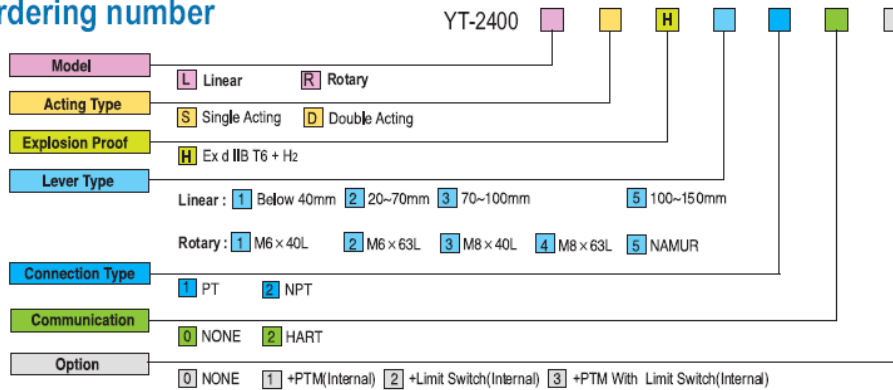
rdering number

YT-2400 H

Model
L Linear R Rotary

Acting Type
S Single Acting D Double Acting

Explosion Proof
H Ex d IIB T6 + $H_2$

Lever Type
Linear : 1 Below 40mm 2 20~70mm 3 70~100mm 5 100~150mm

Rotary : 1 M6 × 40L 2 M6 × 63L 3 M8 × 40L 4 M8 × 63L 5 NAMUR

Connection Type
1 PT 2 NPT

Communication
0 NONE 2 HART

Option
0 NONE 1 +PTM(Internal) 2 +Limit Switch(Internal) 3 +PTM With Limit Switch(Internal)